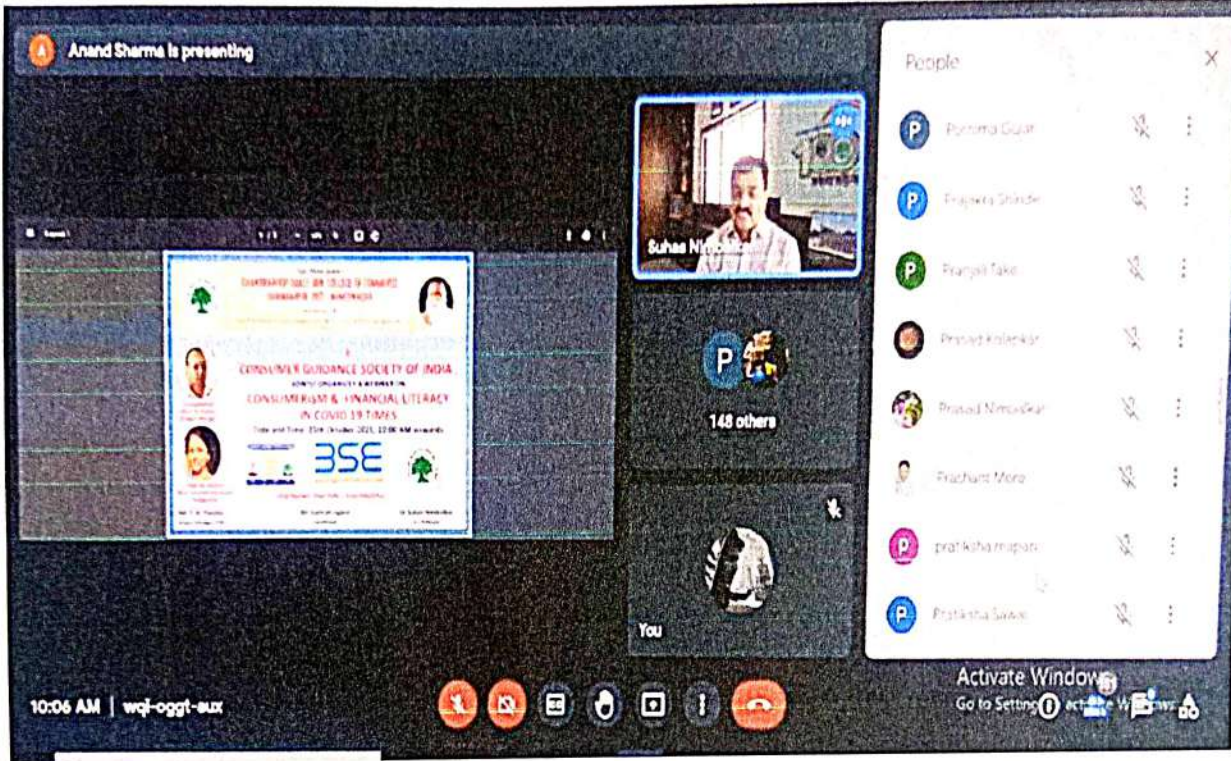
Anand Sharma is presenting

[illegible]

CONSUMER GUIDANCE SOCIETY OF INDIA

CONSUMERISM & FINANCIAL LITERACY IN COVID 19 TIMES

BSE

Suhas Nimbalkar

P

148 others

You

People

Purnima Gujar

Prajakta Shinde

Pranjali Take

Prasad Kolekar

Prasad Nimbalkar

Prashant More

pratiksha mapari

Pratiksha Sawai

Activate Windows

Go to Settings to activate Windows.

10:06 AM | wqi-oggt-aux